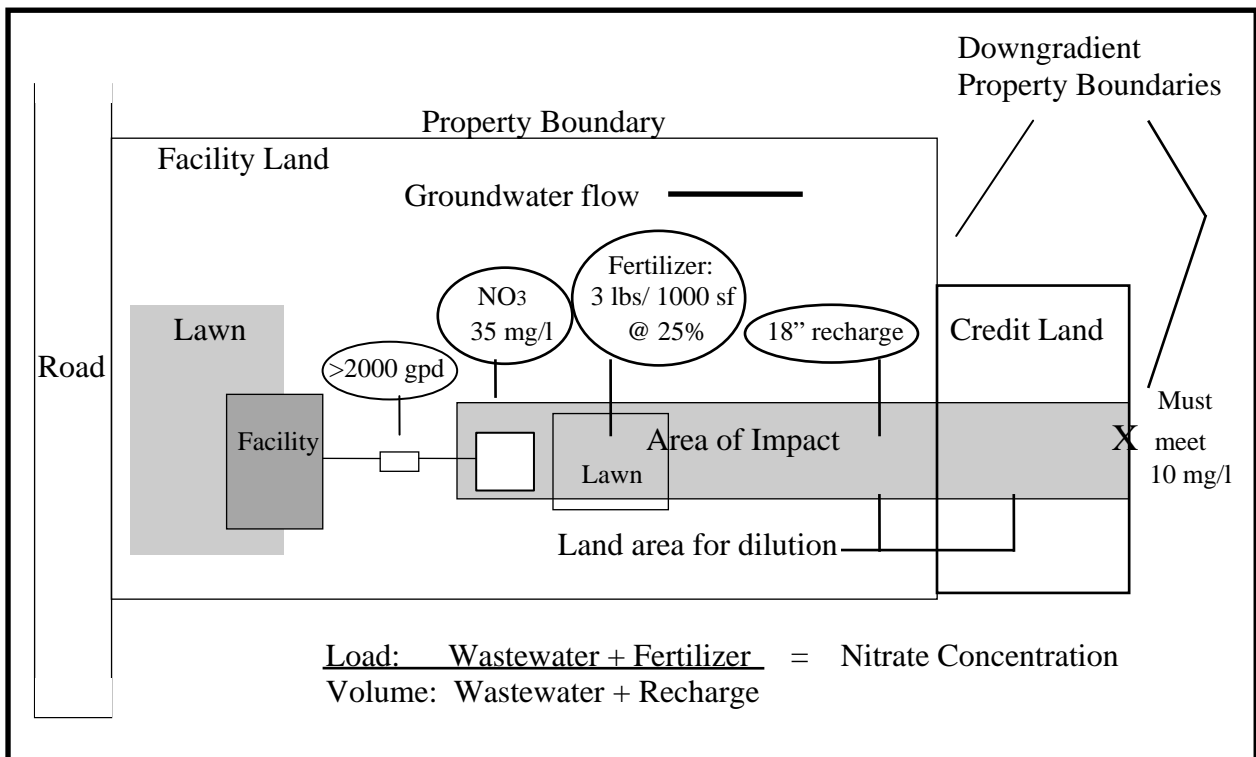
Downgradient Property Boundaries

Property Boundary

Facility Land

Groundwater flow

Fertilizer: 3 lbs/ 1000 sf @ 25%

$NO_3$ 35 mg/l

18" recharge

Credit Land

Lawn

Road

>2000 gpd

Must meet 10 mg/l

Facility

Area of Impact

X

Lawn

Land area for dilution

Load: Wastewater + Fertilizer = Nitrate Concentration
Volume: Wastewater + Recharge